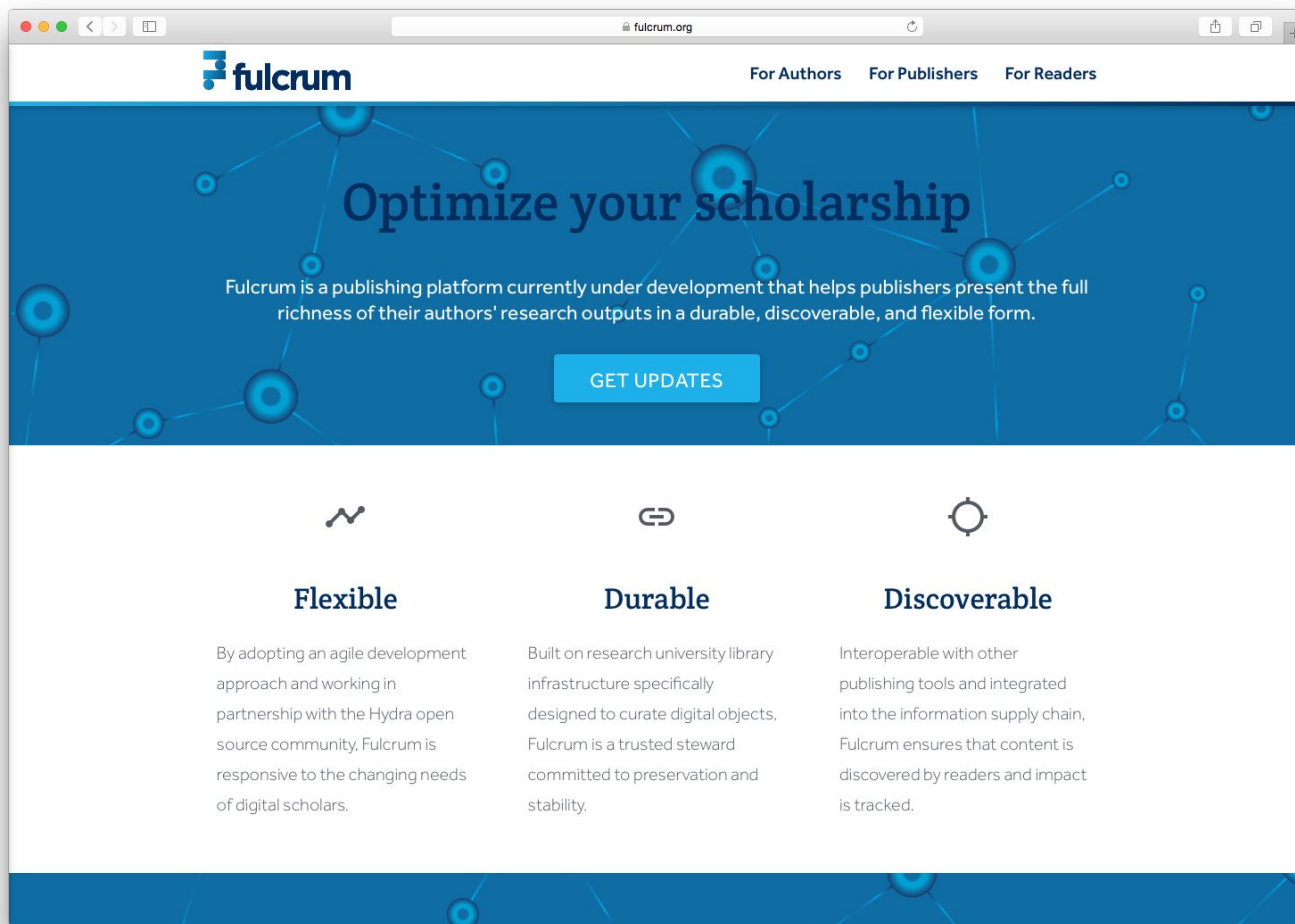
fulcrum.org

fulcrum

For Authors For Publishers For Readers

Optimize your scholarship

Fulcrum is a publishing platform currently under development that helps publishers present the full richness of their authors' research outputs in a durable, discoverable, and flexible form.

GET UPDATES

Flexible

By adopting an agile development approach and working in partnership with the Hydra open source community, Fulcrum is responsive to the changing needs of digital scholars.

Durable

Built on research university library infrastructure specifically designed to curate digital objects, Fulcrum is a trusted steward committed to preservation and stability.

Discoverable

Interoperable with other publishing tools and integrated into the information supply chain, Fulcrum ensures that content is discovered by readers and impact is tracked.